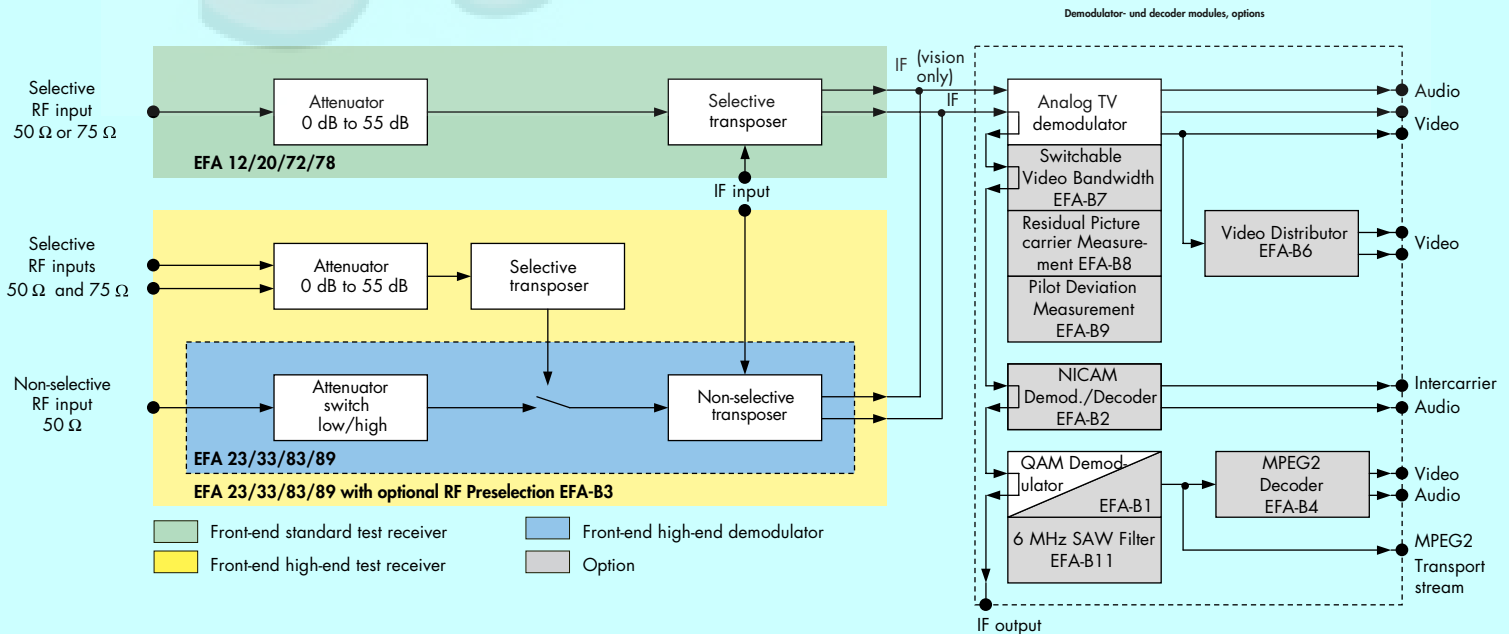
Demodulator- und decoder modules, options

Selective RF input 50 Ω or 75 Ω

Attenuator 0 dB to 55 dB

Selective transposer

EFA 12/20/72/78

IF (vision only)

IF

IF input

Selective RF inputs 50 Ω and 75 Ω

Attenuator 0 dB to 55 dB

Selective transposer

Non-selective RF input 50 Ω

Attenuator switch low/high

Non-selective transposer

EFA 23/33/83/89

EFA 23/33/83/89 with optional RF Preselection EFA-B3

Front-end standard test receiver

Front-end high-end test receiver

Front-end high-end demodulator

Option

Analog TV demodulator

Switchable Video Bandwidth EFA-B7

Residual Picture carrier Measurement EFA-B8

Pilot Deviation Measurement EFA-B9

Video Distributor EFA-B6

NICAM Demod./Decoder EFA-B2

QAM Demodulator EFA-B1

6 MHz SAW Filter EFA-B11

MPEG2 Decoder EFA-B4

Audio

Video

Video

Intercarrier

Audio

Video

Audio

MPEG2 Transport stream

IF output